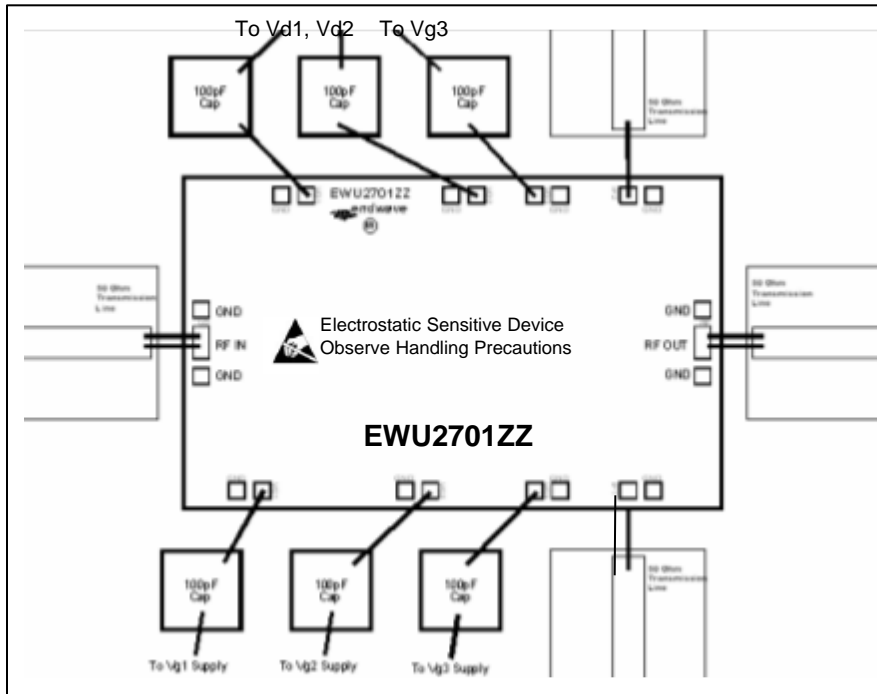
To Vd1, Vd2 To Vg3

100pF Cap

100pF Cap

100pF Cap

50 Ohm Transmission Line

EWU2701ZZ

endwave

®

GND

GND

GND

50 Ohm Transmission Line

GND

RF IN

GND

Electrostatic Sensitive Device
Observe Handling Precautions

50 Ohm Transmission Line

GND

RF OUT

GND

EWU2701ZZ

100pF Cap

100pF Cap

100pF Cap

50 Ohm Transmission Line

To Vg1 Supply

To Vg2 Supply

To Vg3 Supply